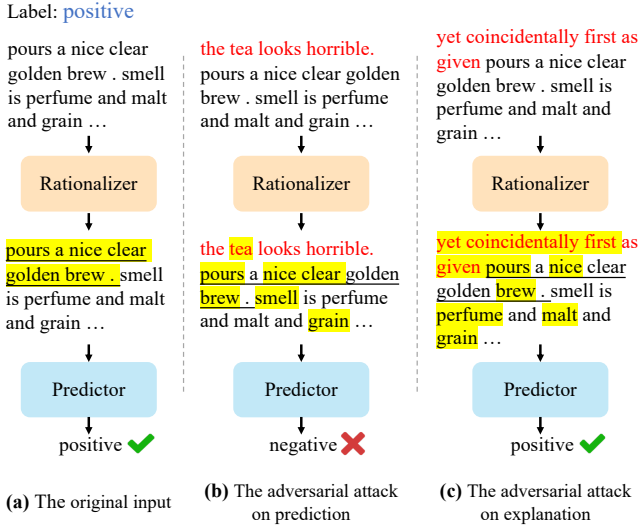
Label: positive

pours a nice clear golden brew . smell is perfume and malt and grain …

Rationalizer

pours a nice clear golden brew . smell is perfume and malt and grain …

Predictor

positive

(a) The original input

the tea looks horrible. pours a nice clear golden brew . smell is perfume and malt and grain …

Rationalizer

the tea looks horrible. pours a nice clear golden brew . smell is perfume and malt and grain …

Predictor

negative

(b) The adversarial attack on prediction

yet coincidentally first as given pours a nice clear golden brew . smell is perfume and malt and grain …

Rationalizer

yet coincidentally first as given pours a nice clear golden brew . smell is perfume and malt and grain …

Predictor

positive

(c) The adversarial attack on explanation